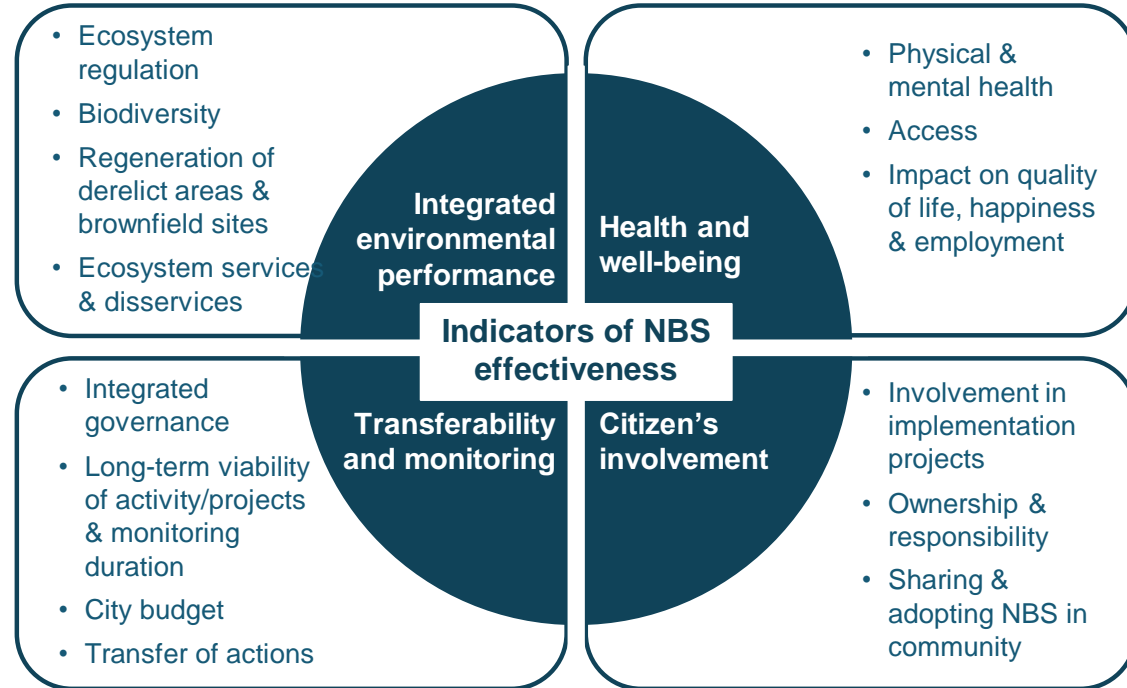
• Ecosystem regulation
• Biodiversity
• Regeneration of derelict areas & brownfield sites
• Ecosystem services & disservices

Integrated environmental performance

Health and well-being

• Physical & mental health
• Access
• Impact on quality of life, happiness & employment

Indicators of NBS effectiveness

• Integrated governance
• Long-term viability of activity/projects & monitoring duration
• City budget
• Transfer of actions

Transferability and monitoring

Citizen's involvement

• Involvement in implementation projects
• Ownership & responsibility
• Sharing & adopting NBS in community